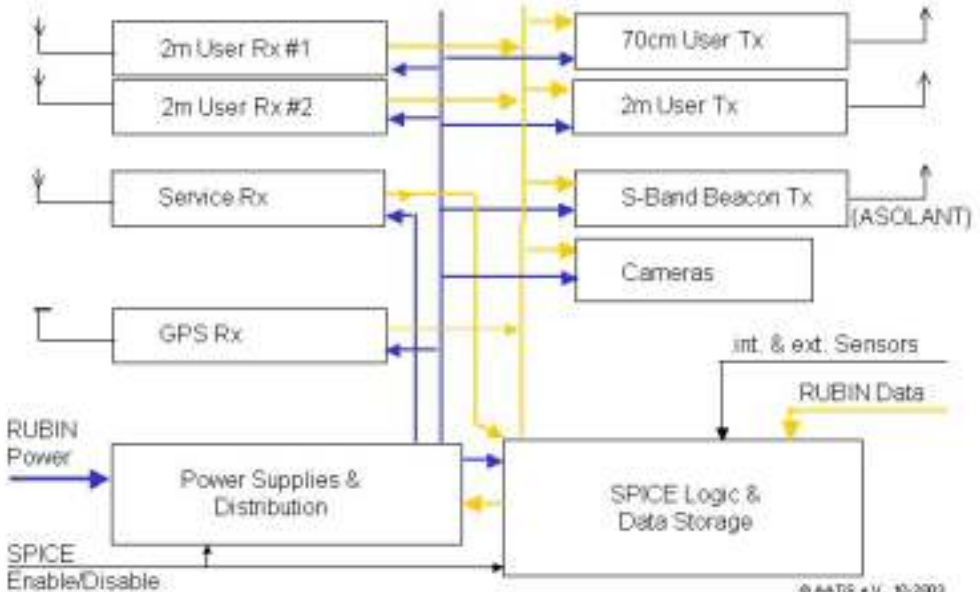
2m User Rx #1

2m User Rx #2

Service Rx

GPS Rx

70cm User Tx

2m User Tx

S-Band Beacon Tx

(ASOLANT)

Cameras

int. & ext. Sensors

RUBIN Data

RUBIN Power

Power Supplies & Distribution

SPICE Logic & Data Storage

SPICE Enable/Disable

© AATiS e.V. 10-2002